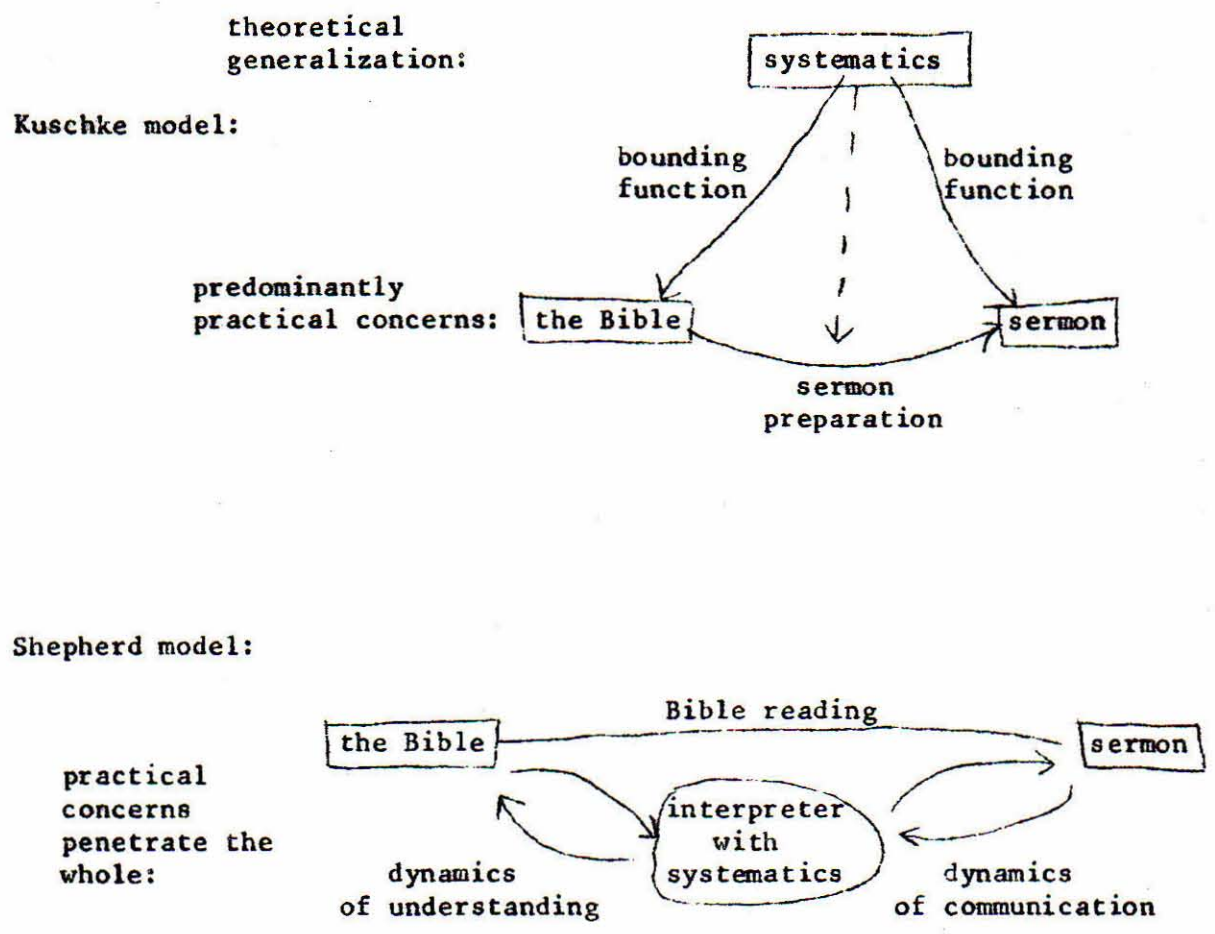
theoretical generalization:

systematics

Kuschke model:

bounding function

bounding function

predominantly practical concerns:

the Bible

sermon

sermon preparation

Shepherd model:

Bible reading

the Bible

sermon

practical concerns penetrate the whole:

interpreter with systematics

dynamics of understanding

dynamics of communication